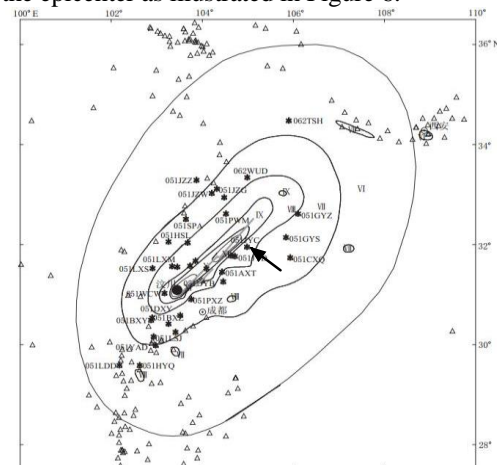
the epicenter as illustrated in Figure 6.

100° E
102°
104°
106°
108°
110°
36° N
34°
32°
30°
28°
062TSH
062WUD
051JZZ
051JZW
051JZG
051SPA
051HSL
051PWM
051GYZ
051GYS
051CXQ
051LXM
051LXS
051AXT
051WCW
051PXZ
051DXY
051BXY
051BXD
051YAD
051LDD
051HYQ
051JYC
成都
VI
VII
VIII
IX